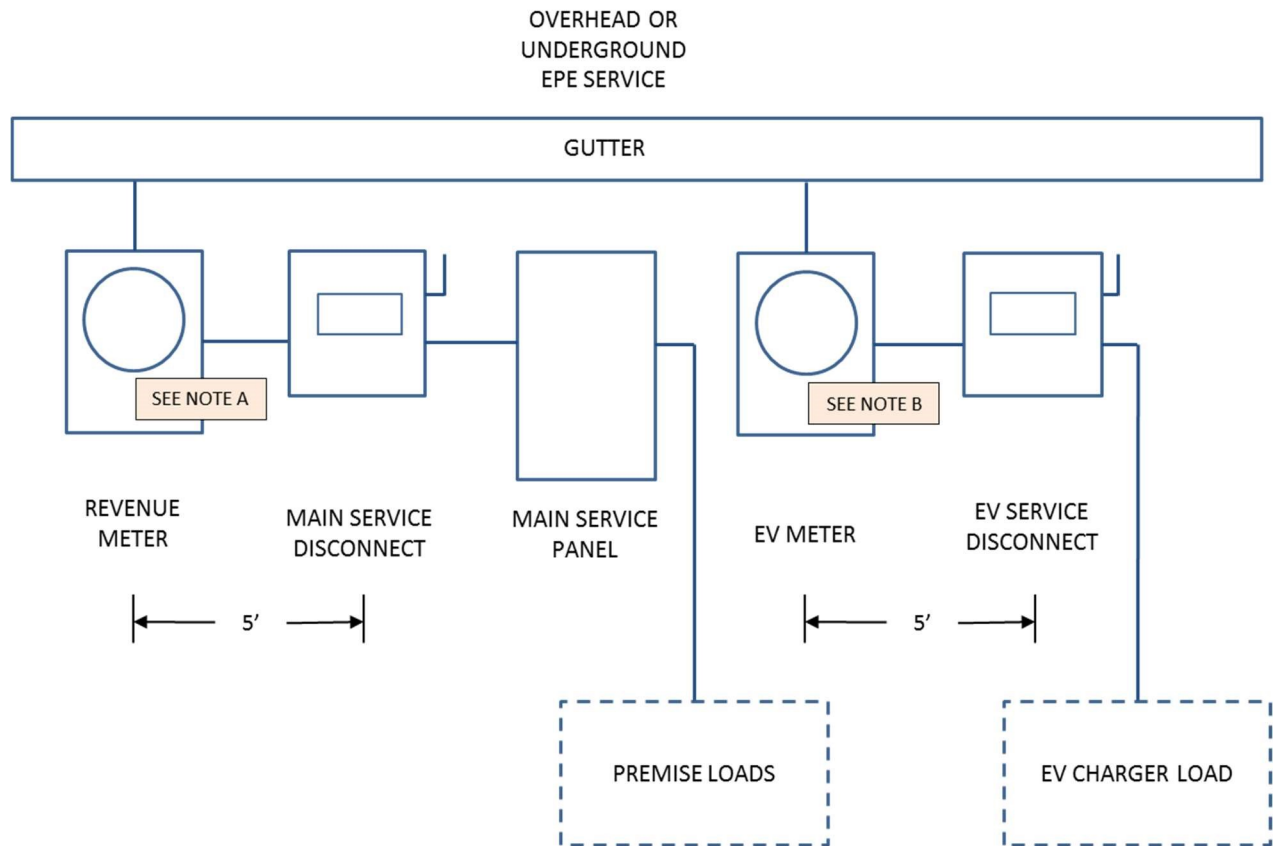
OVERHEAD OR UNDERGROUND EPE SERVICE

GUTTER

SEE NOTE A

SEE NOTE B

REVENUE METER

MAIN SERVICE DISCONNECT

MAIN SERVICE PANEL

EV METER

EV SERVICE DISCONNECT

5’

5’

PREMISE LOADS

EV CHARGER LOAD